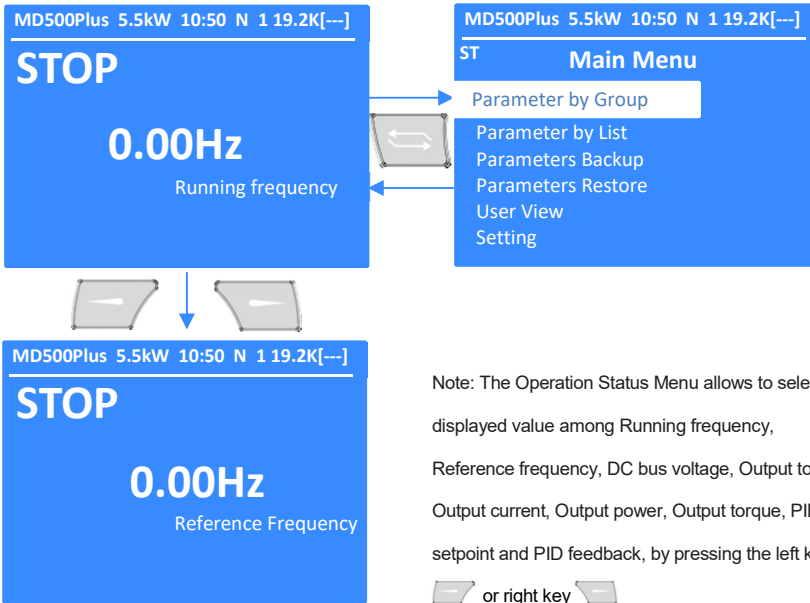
MD500Plus 5.5kW 10:50 N 1 19.2K[---]

STOP

0.00Hz

Running frequency

MD500Plus 5.5kW 10:50 N 1 19.2K[---]

ST

Main Menu

Parameter by Group

Parameter by List

Parameters Backup

Parameters Restore

User View

Setting

MD500Plus 5.5kW 10:50 N 1 19.2K[---]

STOP

0.00Hz

Reference Frequency

Note: The Operation Status Menu allows to sele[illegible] displayed value among Running frequency, Reference frequency, DC bus voltage, Output to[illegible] Output current, Output power, Output torque, PI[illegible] setpoint and PID feedback, by pressing the left k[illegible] or right key